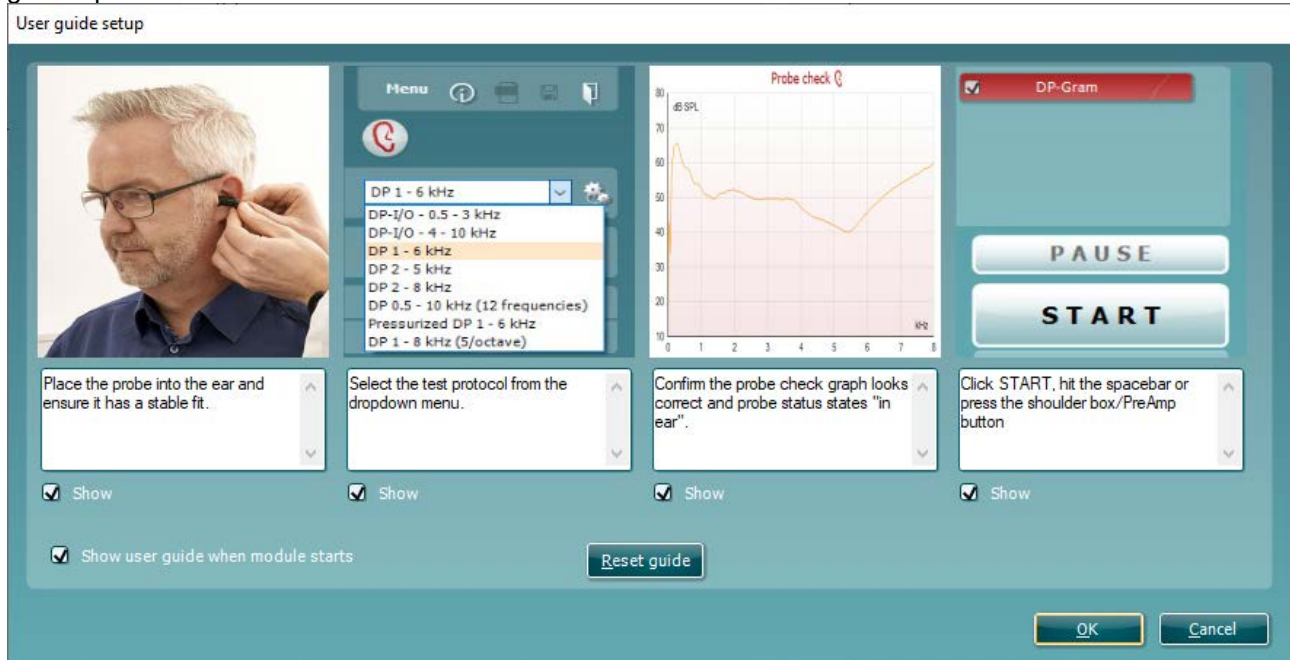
User guide setup

Menu

DP 1 - 6 kHz

DP-I/O - 0.5 - 3 kHz
DP-I/O - 4 - 10 kHz
DP 1 - 6 kHz
DP 2 - 5 kHz
DP 2 - 8 kHz
DP 0.5 - 10 kHz (12 frequencies)
Pressurized DP 1 - 6 kHz
DP 1 - 8 kHz (5/octave)

Probe check

80 dB SPL
70
60
50
40
30
20
10
0 1 2 3 4 5 6 7 8 kHz

DP-Gram

PAUSE

START

Place the probe into the ear and ensure it has a stable fit.

Show

Select the test protocol from the dropdown menu.

Show

Confirm the probe check graph looks correct and probe status states "in ear".

Show

Click START, hit the spacebar or press the shoulder box/PreAmp button

Show

Show user guide when module starts

Reset guide

OK

Cancel